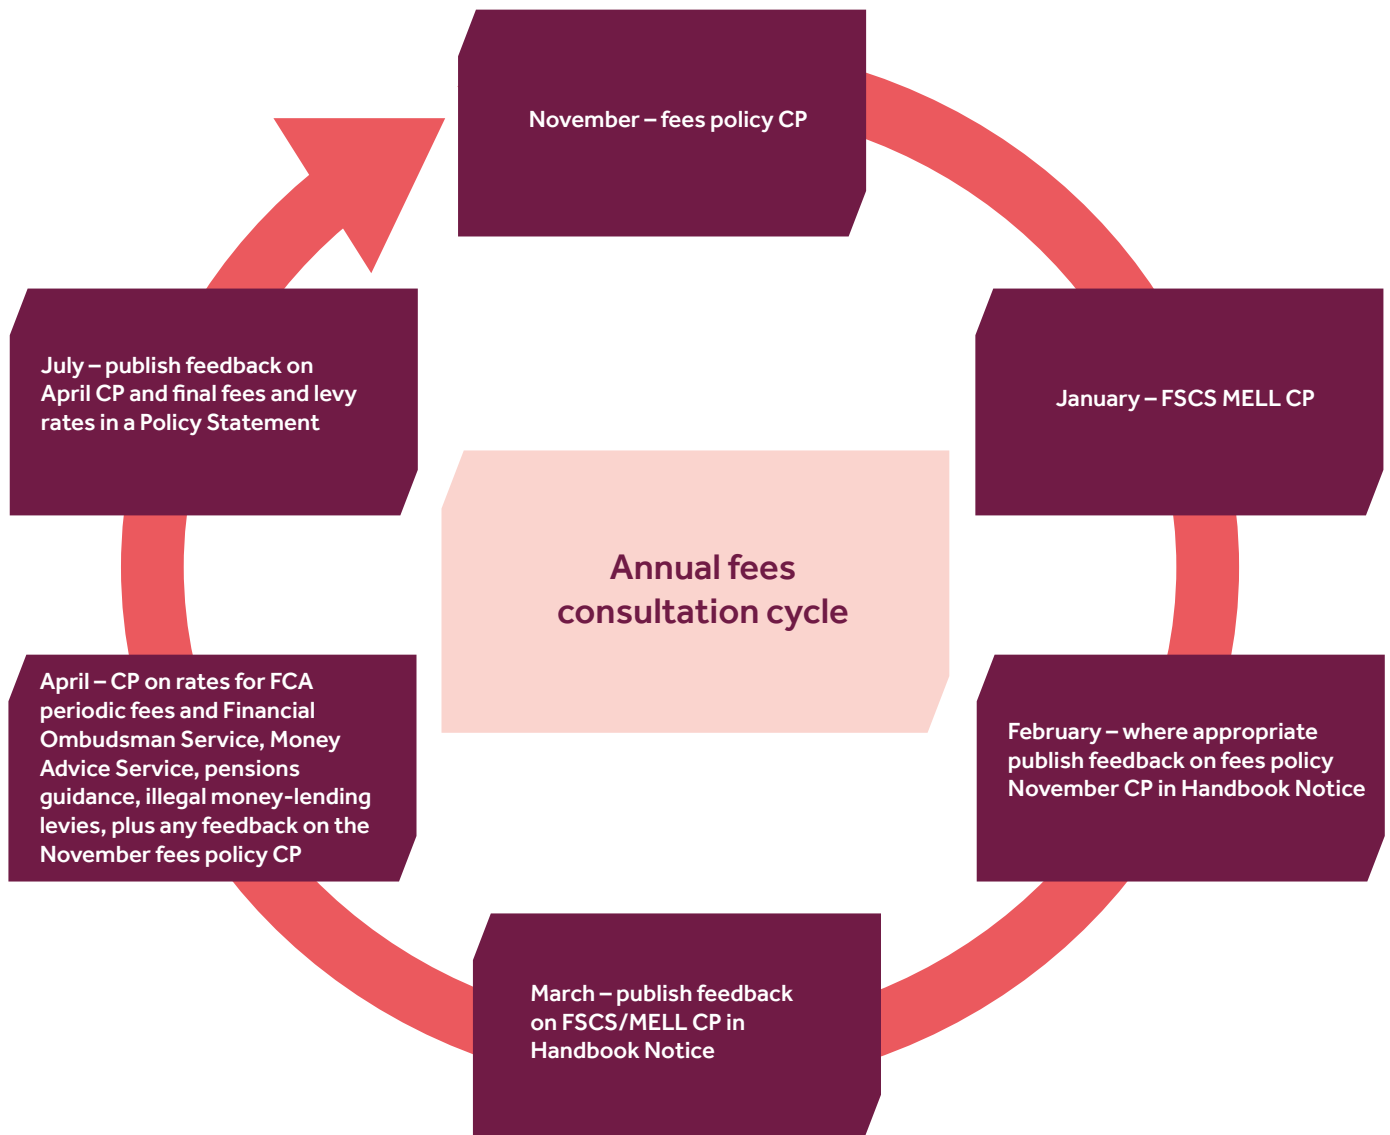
November – fees policy CP

January – FSCS MELL CP

February – where appropriate publish feedback on fees policy November CP in Handbook Notice

March – publish feedback on FSCS/MELL CP in Handbook Notice

April – CP on rates for FCA periodic fees and Financial Ombudsman Service, Money Advice Service, pensions guidance, illegal money-lending levies, plus any feedback on the November fees policy CP

July – publish feedback on April CP and final fees and levy rates in a Policy Statement

Annual fees consultation cycle